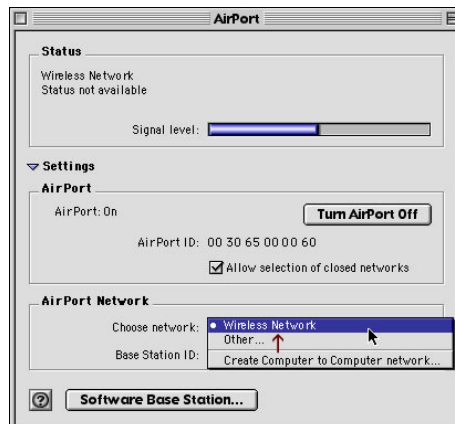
AirPort

Status

Wireless Network
Status not available

Signal level:

Settings

AirPort

AirPort: On

Turn AirPort Off

AirPort ID: 00 30 65 00 00 60

Allow selection of closed networks

AirPort Network

Choose network:

Base Station ID:

• Wireless Network
Other...
Create Computer to Computer network...

?

Software Base Station...